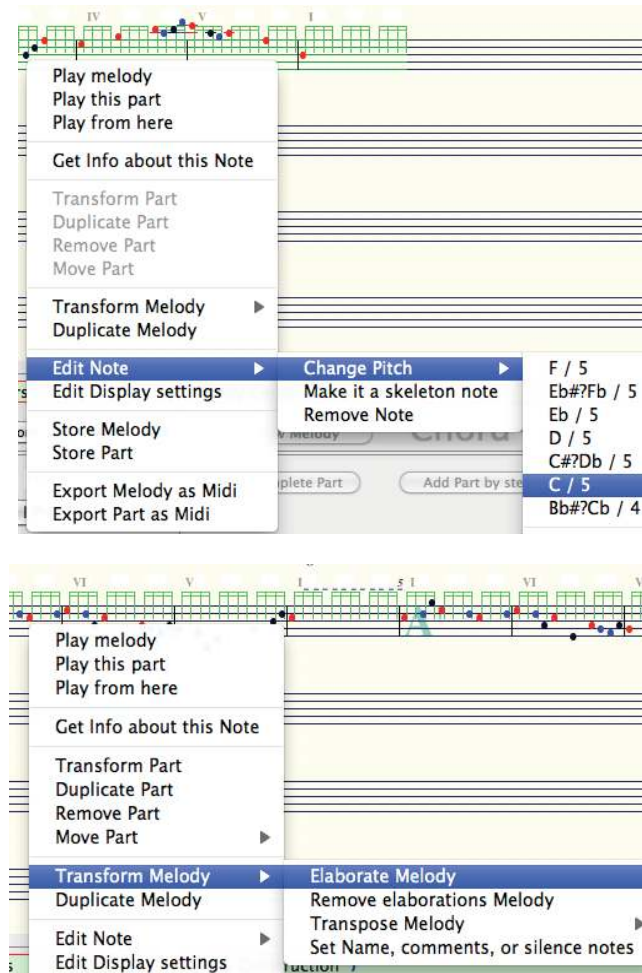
IV V I

Play melody
Play this part
Play from here

Get Info about this Note

Transform Part
Duplicate Part
Remove Part
Move Part

Transform Melody
Duplicate Melody

Edit Note
Edit Display settings

Store Melody
Store Part

Export Melody as Midi
Export Part as Midi

Change Pitch
Make it a skeleton note
Remove Note

F / 5
Eb#?Fb / 5
Eb / 5
D / 5
C#?Db / 5
C / 5
Bb#?Cb / 4

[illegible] Melody
Chord
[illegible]plete Part
Add Part by ste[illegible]

VI V I 5 I VI V

Play melody
Play this part
Play from here

Get Info about this Note

Transform Part
Duplicate Part
Remove Part
Move Part

Transform Melody
Duplicate Melody

Edit Note
Edit Display settings

Elaborate Melody
Remove elaborations Melody
Transpose Melody
Set Name, comments, or silence notes

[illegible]uction